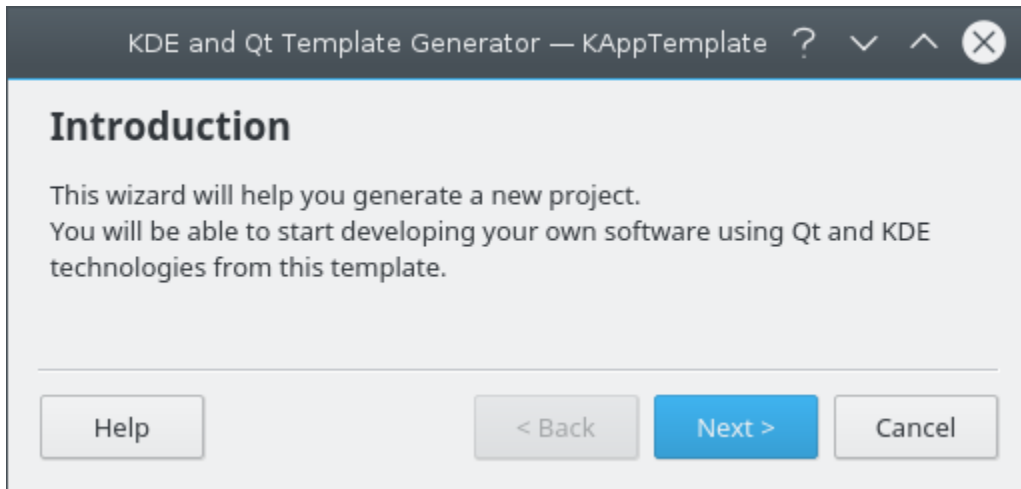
KDE and Qt Template Generator — KAppTemplate ?

Introduction

This wizard will help you generate a new project.
You will be able to start developing your own software using Qt and KDE technologies from this template.

Help

< Back

Next >

Cancel